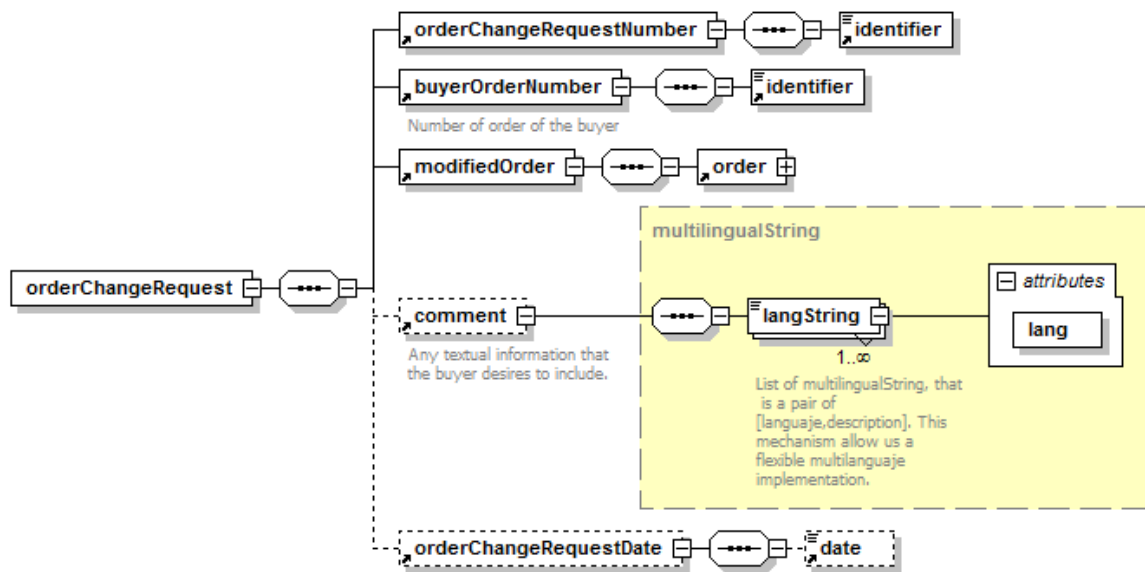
orderChangeRequestNumber

identifier

buyerOrderNumber

identifier

Number of order of the buyer

modifiedOrder

order

multilingualString

orderChangeRequest

comment

Any textual information that the buyer desires to include.

langString

attributes

lang

1..∞

List of multilingualString, that is a pair of [languaje,description]. This mechanism allow us a flexible multilanguaje implementation.

orderChangeRequestDate

date